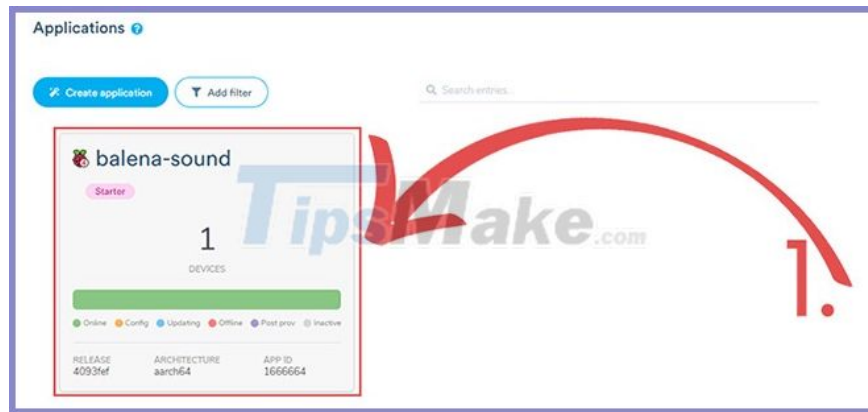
Applications

Create application

Add filter

Search entries...

balena-sound

Starter

1

DEVICES

Online Config Updating Offline Post prov Inactive

RELEASE
4093fef

ARCHITECTURE
aarch64

APP ID
1666664

TipsMake.com

1.